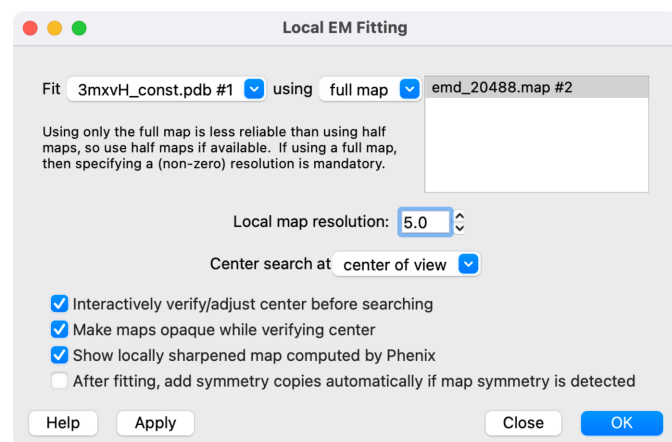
Local EM Fitting

Fit 3mxvH_const.pdb #1 using full map

emd_20488.map #2

Using only the full map is less reliable than using half maps, so use half maps if available. If using a full map, then specifying a (non-zero) resolution is mandatory.

Local map resolution: 5.0

Center search at center of view

Interactively verify/adjust center before searching

Make maps opaque while verifying center

Show locally sharpened map computed by Phenix

After fitting, add symmetry copies automatically if map symmetry is detected

Help Apply Close OK